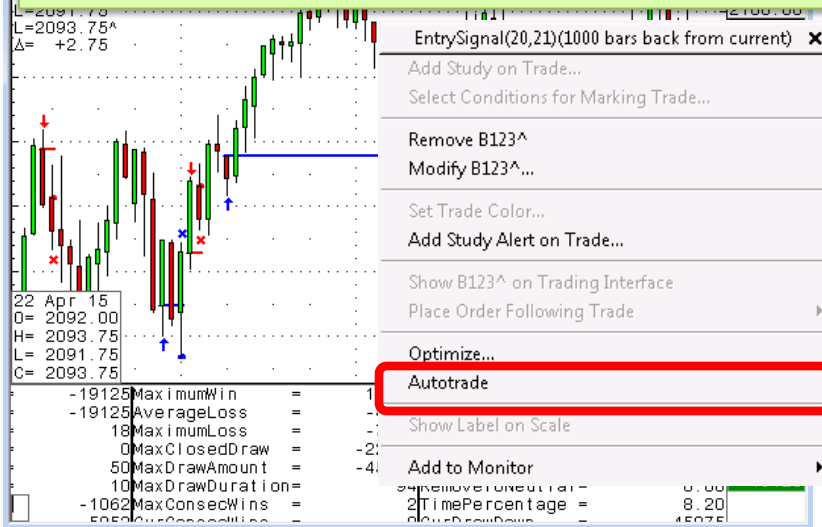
L=2093.75^
Δ= +2.75

22 Apr 15
O= 2092.00
H= 2093.75
L= 2091.75
C= 2093.75

EntrySignal(20,21)(1000 bars back from current) ✕
Add Study on Trade...
Select Conditions for Marking Trade...
Remove B123^
Modify B123^...
Set Trade Color...
Add Study Alert on Trade...
Show B123^ on Trading Interface
Place Order Following Trade
Optimize...
Autotrade
Show Label on Scale
Add to Monitor

-19125 MaximumWin =
-19125 AverageLoss =
18 MaximumLoss =
0 MaxClosedDraw =
50 MaxDrawAmount =
10 MaxDrawDuration=
-1062 MaxConsecWins =
2 TimePercentage = 8.20